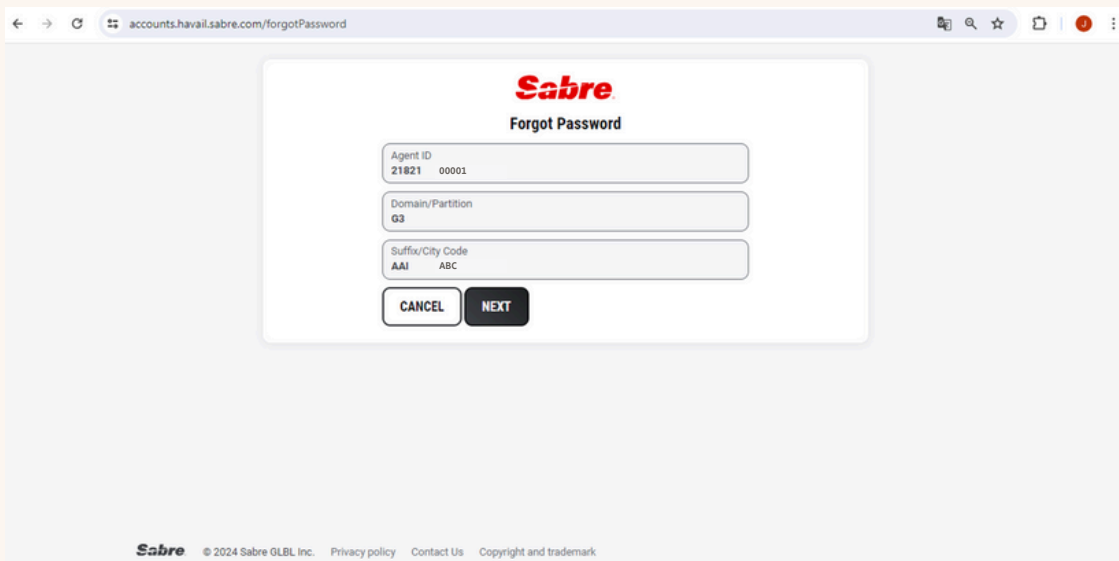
accounts.havail.sabre.com/forgotPassword

J

Sabre

Forgot Password

Agent ID
21821 00001

Domain/Partition
G3

Suffix/City Code
AAI ABC

CANCEL NEXT

Sabre © 2024 Sabre GLBL Inc. Privacy policy Contact Us Copyright and trademark